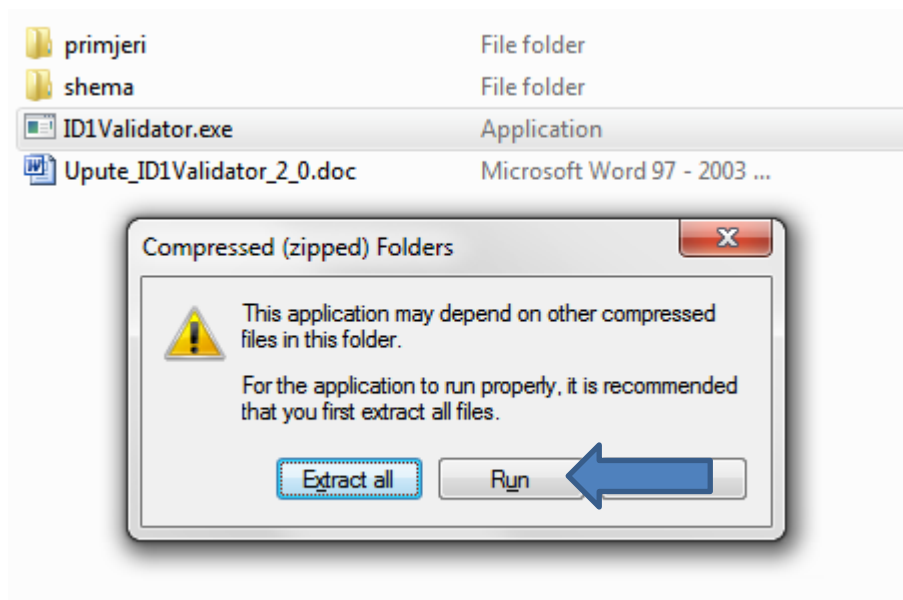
primjeri File folder
shema File folder
ID1Validator.exe Application
Upute_ID1Validator_2_0.doc Microsoft Word 97 - 2003 ...

Compressed (zipped) Folders

This application may depend on other compressed files in this folder.

For the application to run properly, it is recommended that you first extract all files.

Extract all
Run